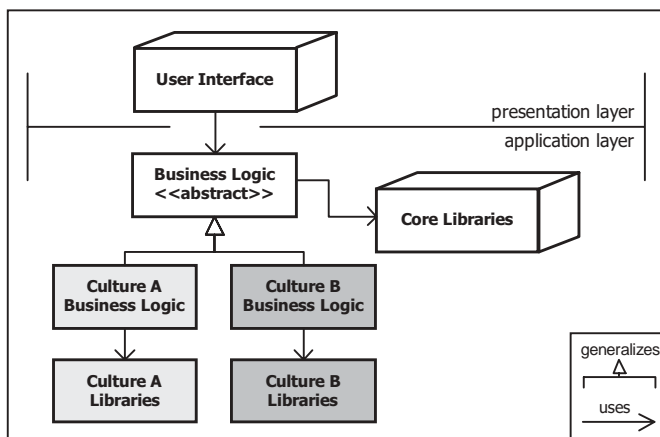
User Interface

presentation layer

application layer

Business Logic
<<abstract>>

Core Libraries

Culture A
Business Logic

Culture B
Business Logic

Culture A
Libraries

Culture B
Libraries

generalizes

uses